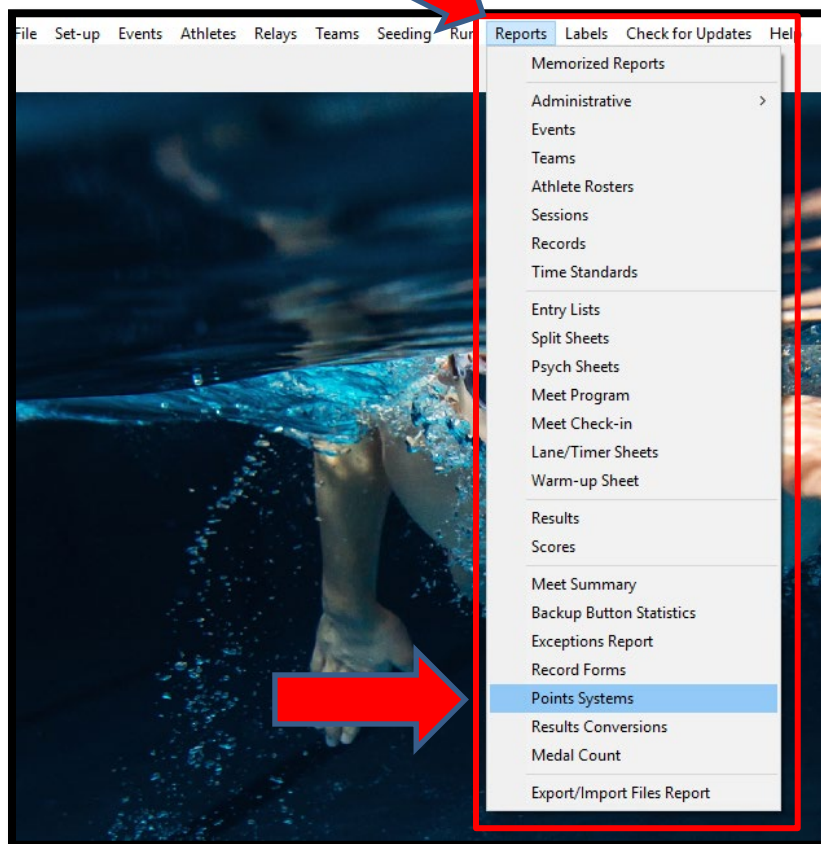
File Set-up Events Athletes Relays Teams Seeding Run Reports Labels Check for Updates Help

Memorized Reports

Administrative ›
Events
Teams
Athlete Rosters
Sessions
Records
Time Standards

Entry Lists
Split Sheets
Psych Sheets
Meet Program
Meet Check-in
Lane/Timer Sheets
Warm-up Sheet

Results
Scores

Meet Summary
Backup Button Statistics
Exceptions Report
Record Forms
Points Systems
Results Conversions
Medal Count

Export/Import Files Report